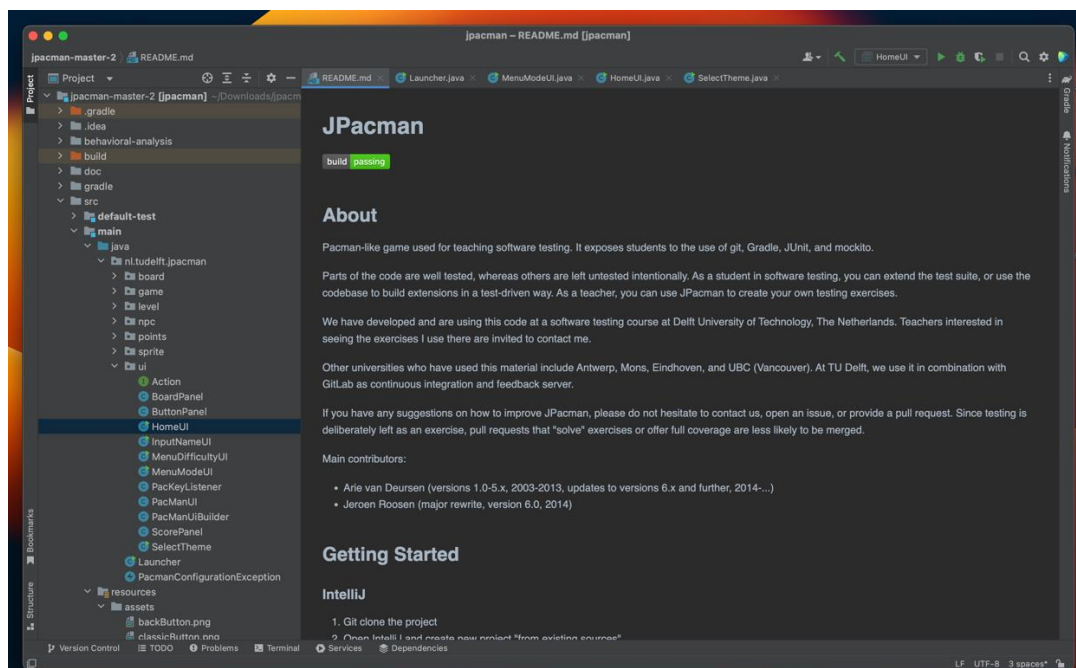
jpacman – README.md [jpacman]

jpacman-master-2 README.md

HomeUI

Project

Project

jpacman-master-2 [jpacman] ~/Downloads/jpacm
.gradle
.idea
behavioral-analysis
build
doc
gradle
src
default-test
main
java
nl.tudelft.jpacman
board
game
level
npc
points
sprite
ui
Action
BoardPanel
ButtonPanel
HomeUI
InputNameUI
MenuDifficultyUI
MenuModeUI
PacKeyListener
PacManUI
PacManUiBuilder
ScorePanel
SelectTheme
Launcher
PacmanConfigurationException
resources
assets
backButton.png
classicButton.png

Bookmarks

Structure

README.md × Launcher.java × MenuModeUI.java × HomeUI.java × SelectTheme.java ×

# JPacman

build passing

## About

Pacman-like game used for teaching software testing. It exposes students to the use of git, Gradle, JUnit, and mockito.

Parts of the code are well tested, whereas others are left untested intentionally. As a student in software testing, you can extend the test suite, or use the codebase to build extensions in a test-driven way. As a teacher, you can use JPacman to create your own testing exercises.

We have developed and are using this code at a software testing course at Delft University of Technology, The Netherlands. Teachers interested in seeing the exercises I use there are invited to contact me.

Other universities who have used this material include Antwerp, Mons, Eindhoven, and UBC (Vancouver). At TU Delft, we use it in combination with GitLab as continuous integration and feedback server.

If you have any suggestions on how to improve JPacman, please do not hesitate to contact us, open an issue, or provide a pull request. Since testing is deliberately left as an exercise, pull requests that "solve" exercises or offer full coverage are less likely to be merged.

Main contributors:

- Arie van Deursen (versions 1.0-5.x, 2003-2013, updates to versions 6.x and further, 2014-...)
- Jeroen Roosen (major rewrite, version 6.0, 2014)

## Getting Started

### IntelliJ

1. Git clone the project
2. Open IntelliJ and create new project "from existing sources"

Gradle

Notifications

Version Control TODO Problems Terminal Services Dependencies

LF UTF-8 3 spaces*